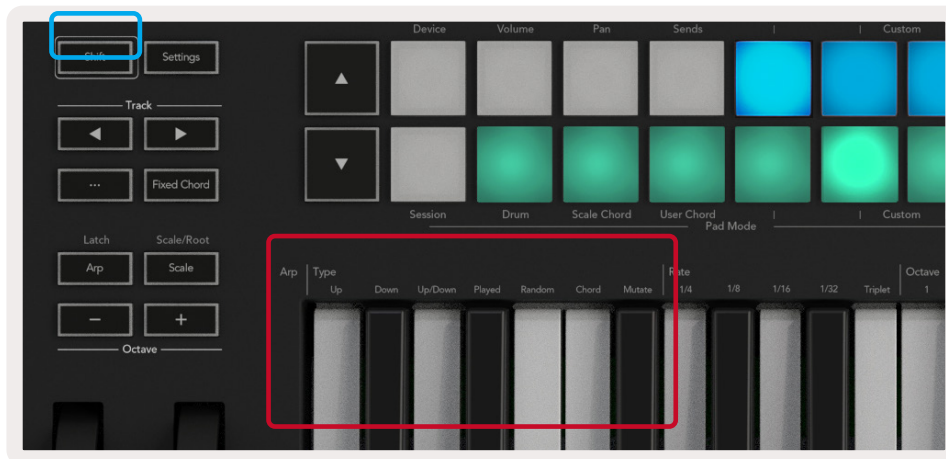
Shift
Settings
Track
◀
▶
...
Fixed Chord
Latch
Scale/Root
Arp
Scale
−
+
Octave
Device
Volume
Pan
Sends
|
|
Custom
▲
▼
Session
Drum
Scale Chord
User Chord
|
|
Custom
Pad Mode
Arp
Type
Up
Down
Up/Down
Played
Random
Chord
Mutate
Rate
1/4
1/8
1/16
1/32
Triplet
Octave
1